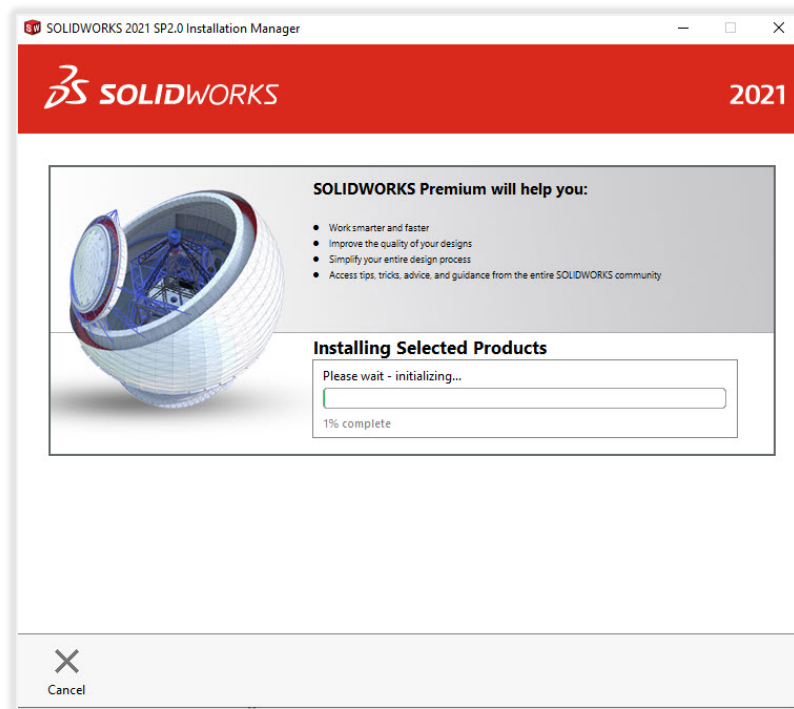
SOLIDWORKS 2021 SP2.0 Installation Manager

SOLIDWORKS

2021

SOLIDWORKS Premium will help you:

- Work smarter and faster
- Improve the quality of your designs
- Simplify your entire design process
- Access tips, tricks, advice, and guidance from the entire SOLIDWORKS community

Installing Selected Products

Please wait - initializing...

1% complete

Cancel